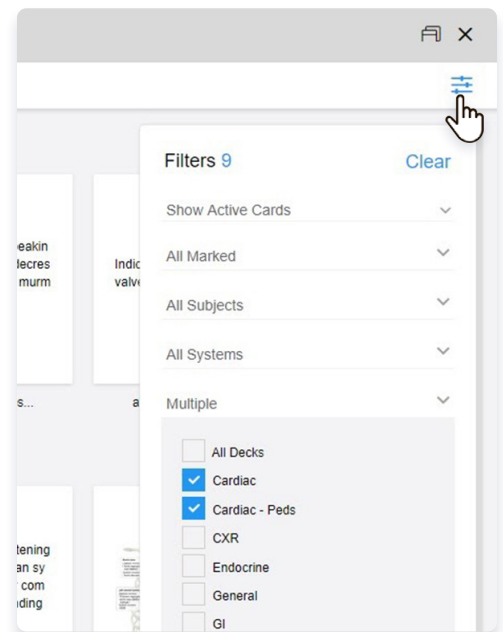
Filters 9
Clear

Show Active Cards
All Marked
All Subjects
All Systems
Multiple

All Decks
Cardiac
Cardiac - Peds
CXR
Endocrine
General
GI

eakin
decres
murm

Indic
valve

s...

a

tening
an sy
com
ding